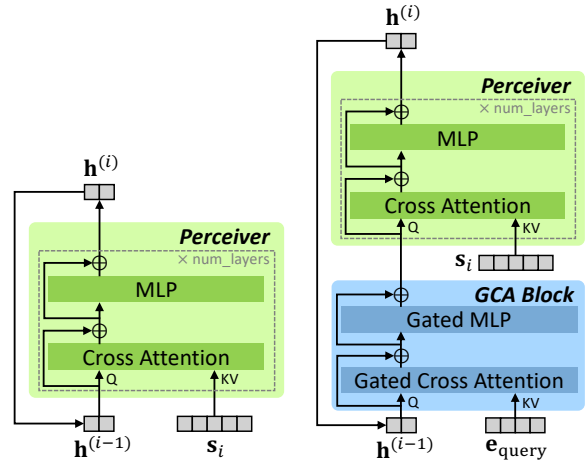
$\mathbf{h}^{(i)}$

Perceiver

× num_layers

MLP

Cross Attention

Q

KV

$\mathbf{h}^{(i-1)}$

$\mathbf{s}_i$

$\mathbf{h}^{(i)}$

Perceiver

× num_layers

MLP

Cross Attention

Q

KV

$\mathbf{s}_i$

GCA Block

Gated MLP

Gated Cross Attention

Q

KV

$\mathbf{h}^{(i-1)}$

$\mathbf{e}_{\text{query}}$